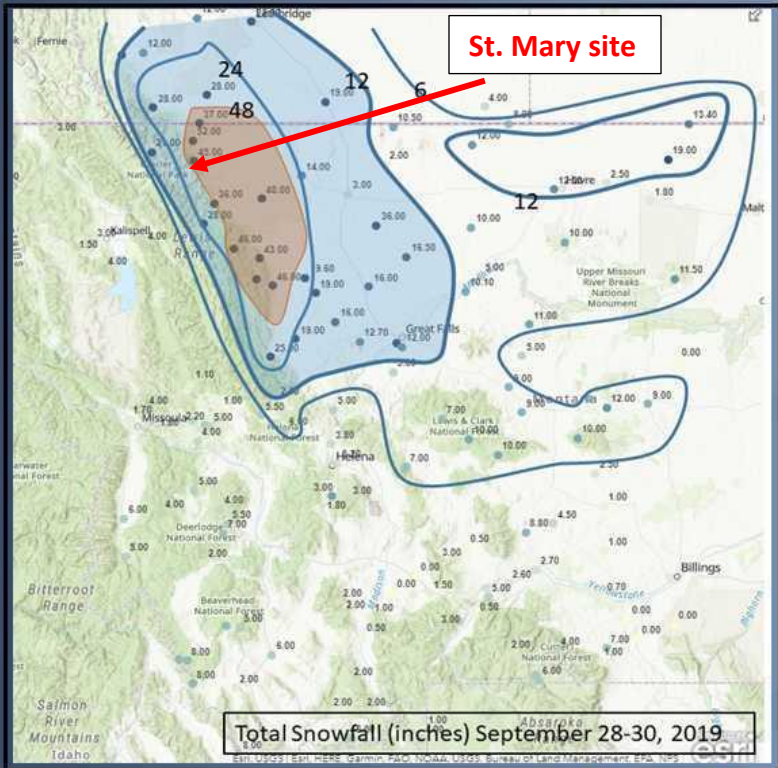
St. Mary site

Lethbridge
Fernie
12.00
24
12
6
48
28.00
13.00
4.00
10.50
13.40
27.00
3.00
32.00
12.00
2.00
19.00
45.00
14.00
12.00
2.50
Havre
1.80
3.00
26.00
12
40.00
Kalispell
36.00
10.00
1.50
4.00
Malt
40.00
10.00
16.50
43.00
4.00
5.00
11.50
9.60
10.10
Upper Missouri River Breaks National Monument
45.00
19.00
16.00
16.00
11.00
12.70
19.00
Great Falls
12.00
5.00
25.00
0.00
1.10
9.00
12.00
9.00
1.70
Missoula
2.20
5.00
5.50
5.00
9.00
Montana
7.00
4.00
3.80
10.00
10.00
Lewis & Clark National Forest
Helena
7.00
10.00
2.50
National Forest
5.00
3.00
1.00
6.00
4.00
3.00
4.00
5.50
7.00
Deerlodge National Forest
8.80
4.50
5.00
0.50
1.00
3.00
2.70
Billings
Bitterroot Range
0.00
1.50
2.60
0.70
2.00
1.00
0.50
0.00
Beaverhead National Forest
5.00
0.50
0.00
7.00
6.00
8.00
6.00
3.00
8.00
2.00
2.00
Salmon River Mountains
Idaho
Absaroka
Total Snowfall (inches) September 28-30, 2019
Esri, USGS | Esri, HERE, Garmin, FAO, NOAA, USGS, Bureau of Land Management, EPA, NPS
esri